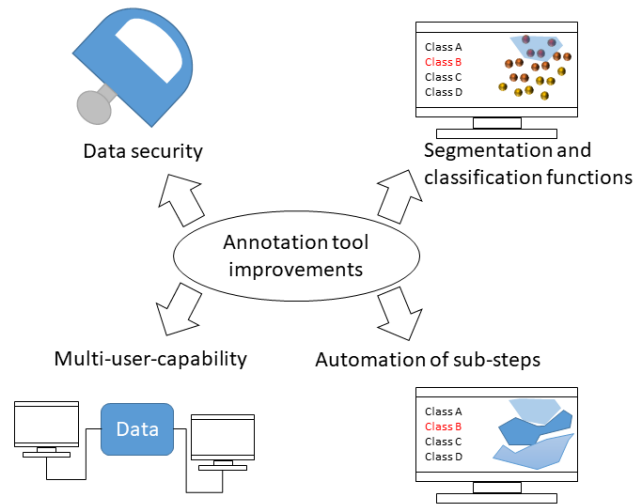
Data security

Class A
Class B
Class C
Class D

Segmentation and classification functions

Annotation tool improvements

Multi-user-capability

Automation of sub-steps

Data

Class A
Class B
Class C
Class D